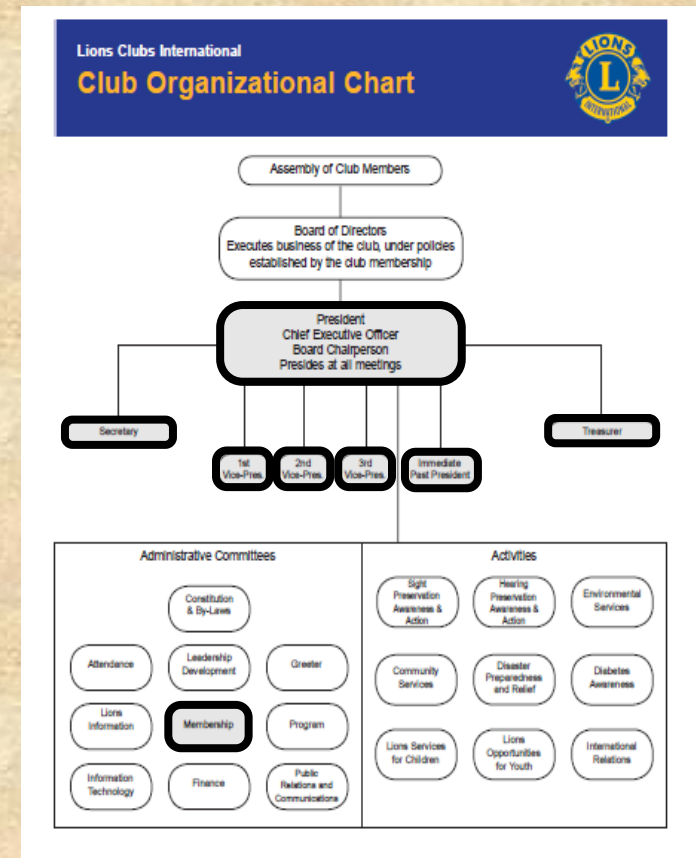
Lions Clubs International

Club Organizational Chart

LIONS INTERNATIONAL

Assembly of Club Members

Board of Directors
Executes business of the club, under policies established by the club membership

President
Chief Executive Officer
Board Chairperson
Presides at all meetings

Secretary

Treasurer

1st Vice-Pres

2nd Vice-Pres

3rd Vice-Pres

Immediate Past President

Administrative Committees

Constitution & By-Laws

Attendance

Leadership Development

Greeter

Lions Information

Membership

Program

Information Technology

Finance

Public Relations and Communications

Activities

Sight Preservation Awareness & Action

Hearing Preservation Awareness & Action

Environmental Services

Community Services

Disaster Preparedness and Relief

Diabetes Awareness

Lions Services for Children

Lions Opportunities for Youth

International Relations